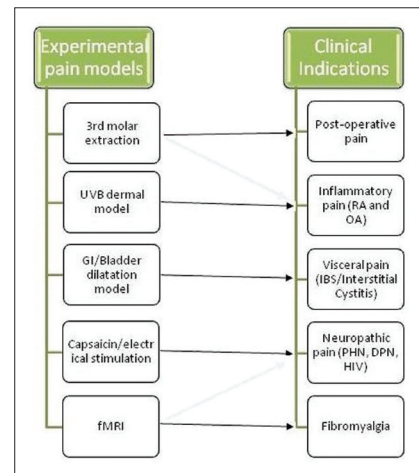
Experimental pain models

3rd molar extraction

UVB dermal model

GI/Bladder dilatation model

Capsaicin/electrical stimulation

fMRI

Clinical Indications

Post-operative pain

Inflammatory pain (RA and OA)

Visceral pain (IBS/Interstitial Cystitis)

Neuropathic pain (PHN, DPN, HIV)

Fibromyalgia